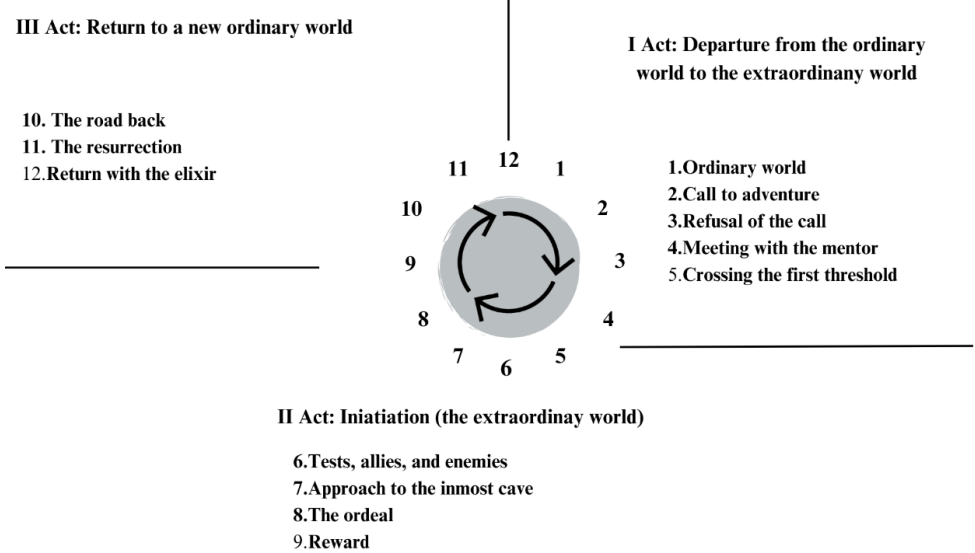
III Act: Return to a new ordinary world

I Act: Departure from the ordinary world to the extraordinany world

10. The road back
11. The resurrection
12.Return with the elixir

11 12 1
10 2
9 3
8 4
7 6 5

1.Ordinary world
2.Call to adventure
3.Refusal of the call
4.Meeting with the mentor
5.Crossing the first threshold

II Act: Iniatiation (the extraordinay world)

6.Tests, allies, and enemies
7.Approach to the inmost cave
8.The ordeal
9.Reward